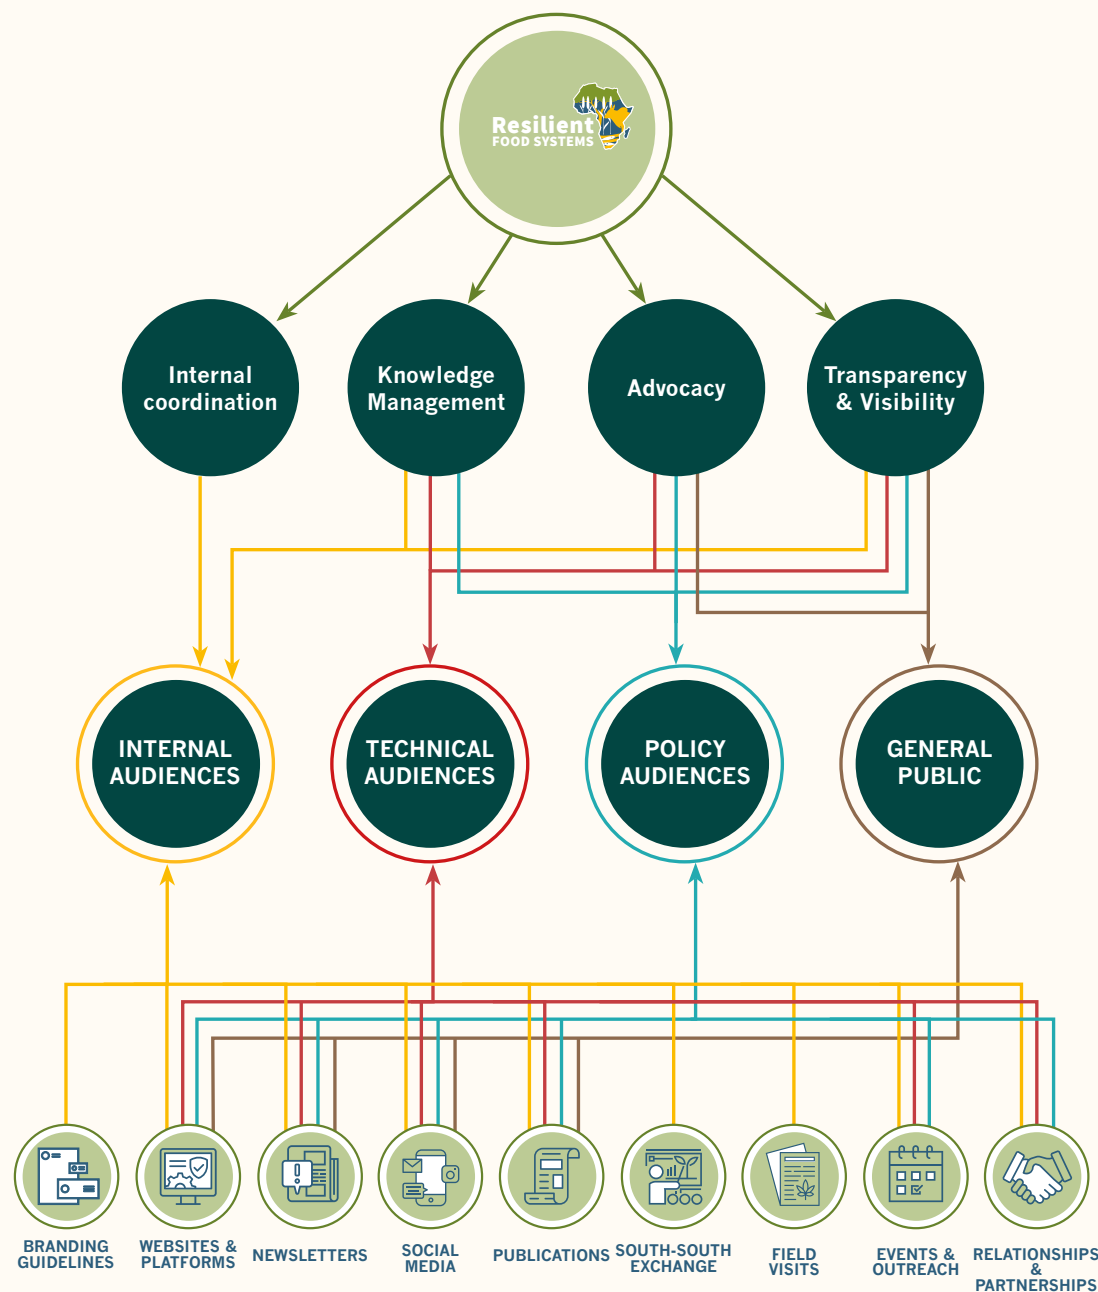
Resilient FOOD SYSTEMS

Internal coordination

Knowledge Management

Advocacy

Transparency & Visibility

INTERNAL AUDIENCES

TECHNICAL AUDIENCES

POLICY AUDIENCES

GENERAL PUBLIC

BRANDING GUIDELINES

WEBSITES & PLATFORMS

NEWSLETTERS

SOCIAL MEDIA

PUBLICATIONS

SOUTH-SOUTH EXCHANGE

FIELD VISITS

EVENTS & OUTREACH

RELATIONSHIPS & PARTNERSHIPS